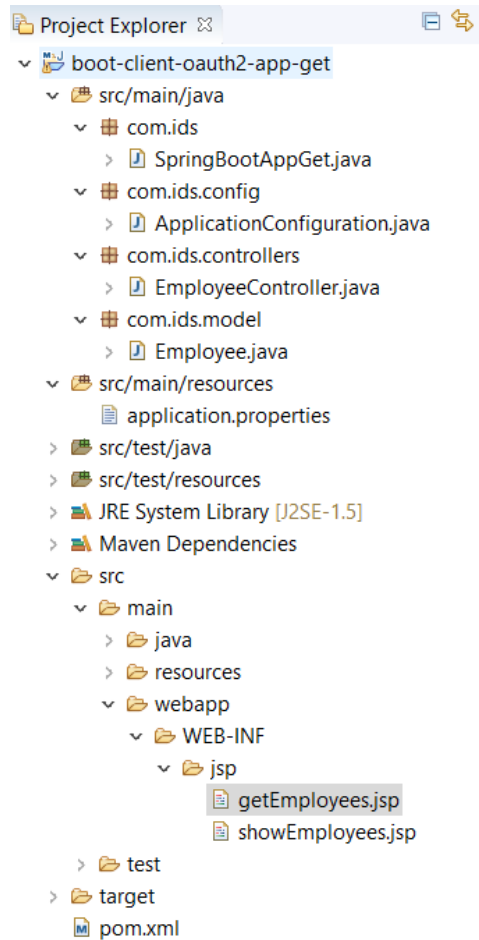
Project Explorer ☒

boot-client-oauth2-app-get
src/main/java
com.ids
SpringBootAppGet.java
com.ids.config
ApplicationConfiguration.java
com.ids.controllers
EmployeeController.java
com.ids.model
Employee.java
src/main/resources
application.properties
src/test/java
src/test/resources
JRE System Library [J2SE-1.5]
Maven Dependencies
src
main
java
resources
webapp
WEB-INF
jsp
getEmployees.jsp
showEmployees.jsp
test
target
pom.xml